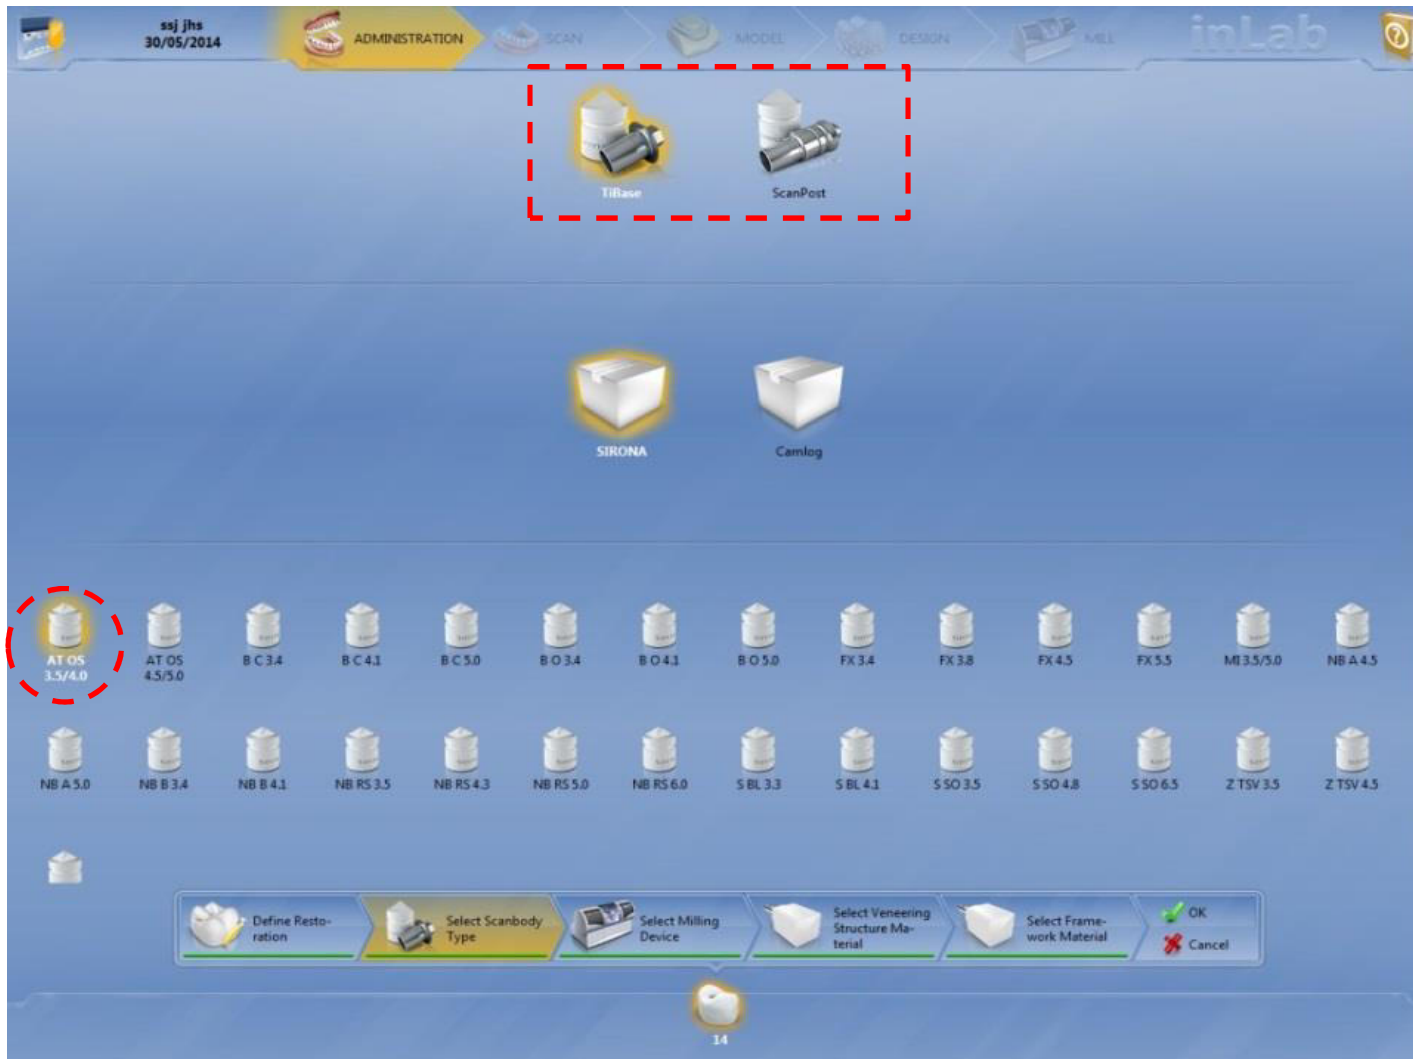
ssj jhs
30/05/2014

ADMINISTRATION SCAN MODEL DESIGN MILL inLab

TiBase ScanPost

SIRONA Camlog

AT OS 3.5/4.0
AT OS 4.5/5.0
B C 3.4
B C 4.1
B C 5.0
B O 3.4
B O 4.1
B O 5.0
FX 3.4
FX 3.8
FX 4.5
FX 5.5
MI 3.5/5.0
NB A 4.5

NB A 5.0
NB B 3.4
NB B 4.1
NB RS 3.5
NB RS 4.3
NB RS 5.0
NB RS 6.0
S BL 3.3
S BL 4.1
S SO 3.5
S SO 4.8
S SO 6.5
Z TSV 3.5
Z TSV 4.5

Define Restoration
Select Scanbody Type
Select Milling Device
Select Veneering Structure Material
Select Framework Material
OK
Cancel

14